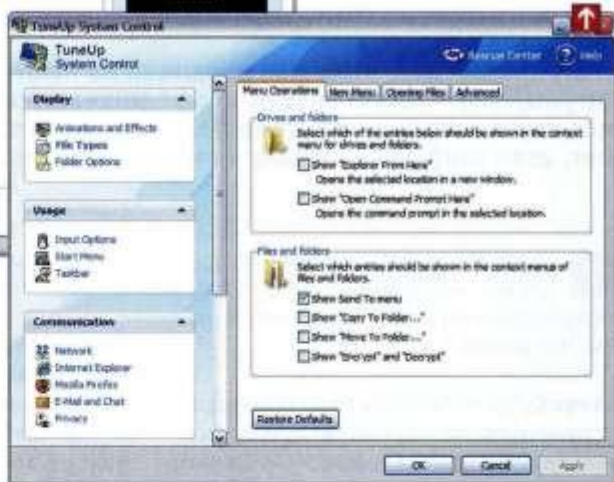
TuneUp System Control

TuneUp System Control

Rescue Center Help

Display

Animations and Effects
File Types
Folder Options

Usage

Input Options
Start Menu
Taskbar

Communication

Network
Internet Explorer
Mozilla Firefox
E-Mail and Chat
Privacy

Menu Operations | New Menu | Opening Files | Advanced

Drives and folders

Select which of the entries below should be shown in the context menu for drives and folders.

Show "Explorer From Here"
Opens the selected location in a new window.

Show "Open Command Prompt Here"
Opens the command prompt in the selected location.

Files and folders

Select which entries should be shown in the context menus of files and folders.

Show Send To menu
Show "Copy To Folder..."
Show "Move To Folder..."
Show "Encrypt" and "Decrypt"

Restore Defaults

OK | Cancel | Apply